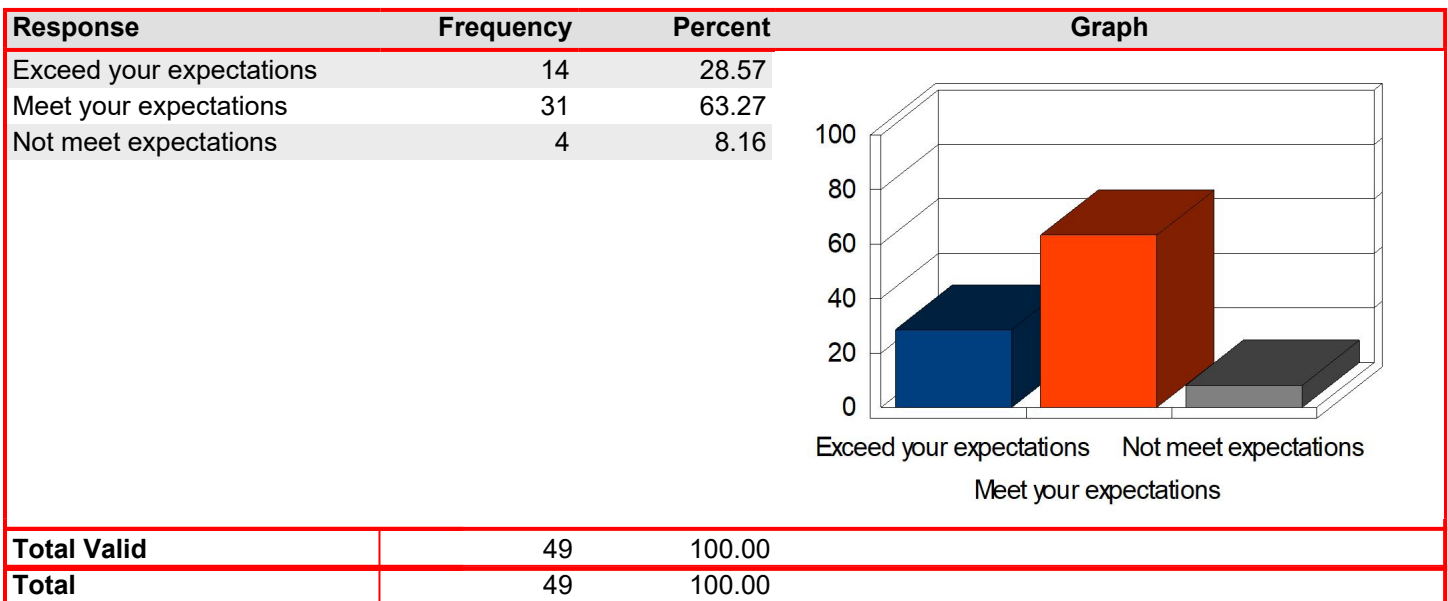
| Response | Frequency | Percent | Graph |
|---|---|---|---|
| Exceed your expectations | 14 | 28.57 | |
| Meet your expectations | 31 | 63.27 | |
| Not meet expectations | 4 | 8.16 | |

100
80
60
40
20
0

Exceed your expectations Not meet expectations
Meet your expectations

| | | | |
|---|---|---|---|
| **Total Valid** | 49 | 100.00 | |
| **Total** | 49 | 100.00 | |